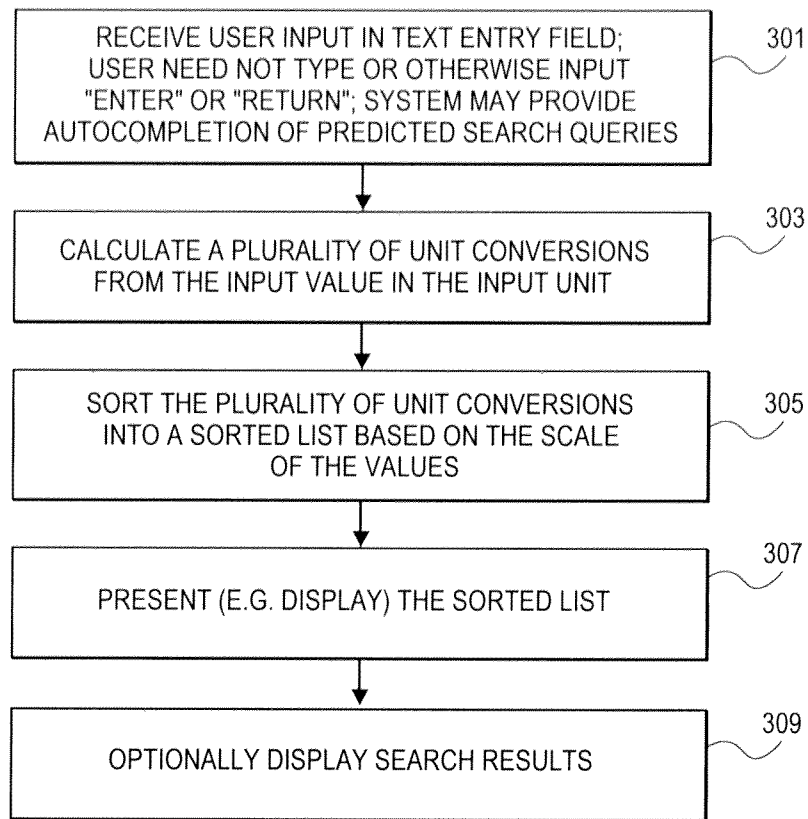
RECEIVE USER INPUT IN TEXT ENTRY FIELD; USER NEED NOT TYPE OR OTHERWISE INPUT "ENTER" OR "RETURN"; SYSTEM MAY PROVIDE AUTOCOMPLETION OF PREDICTED SEARCH QUERIES

301

CALCULATE A PLURALITY OF UNIT CONVERSIONS FROM THE INPUT VALUE IN THE INPUT UNIT

303

SORT THE PLURALITY OF UNIT CONVERSIONS INTO A SORTED LIST BASED ON THE SCALE OF THE VALUES

305

PRESENT (E.G. DISPLAY) THE SORTED LIST

307

OPTIONALLY DISPLAY SEARCH RESULTS

309